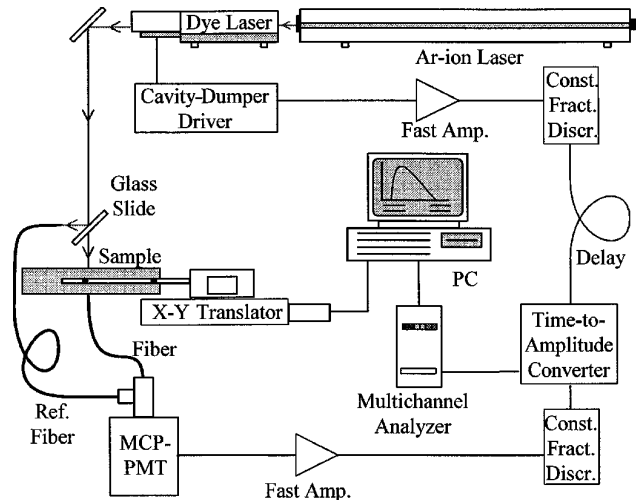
Dye Laser

Ar-ion Laser

Cavity-Dumper Driver

Fast Amp.

Const. Fract. Discr.

Glass Slide

Sample

PC

Delay

X-Y Translator

Fiber

Time-to-Amplitude Converter

Ref. Fiber

Multichannel Analyzer

MCP-PMT

Const. Fract. Discr.

Fast Amp.